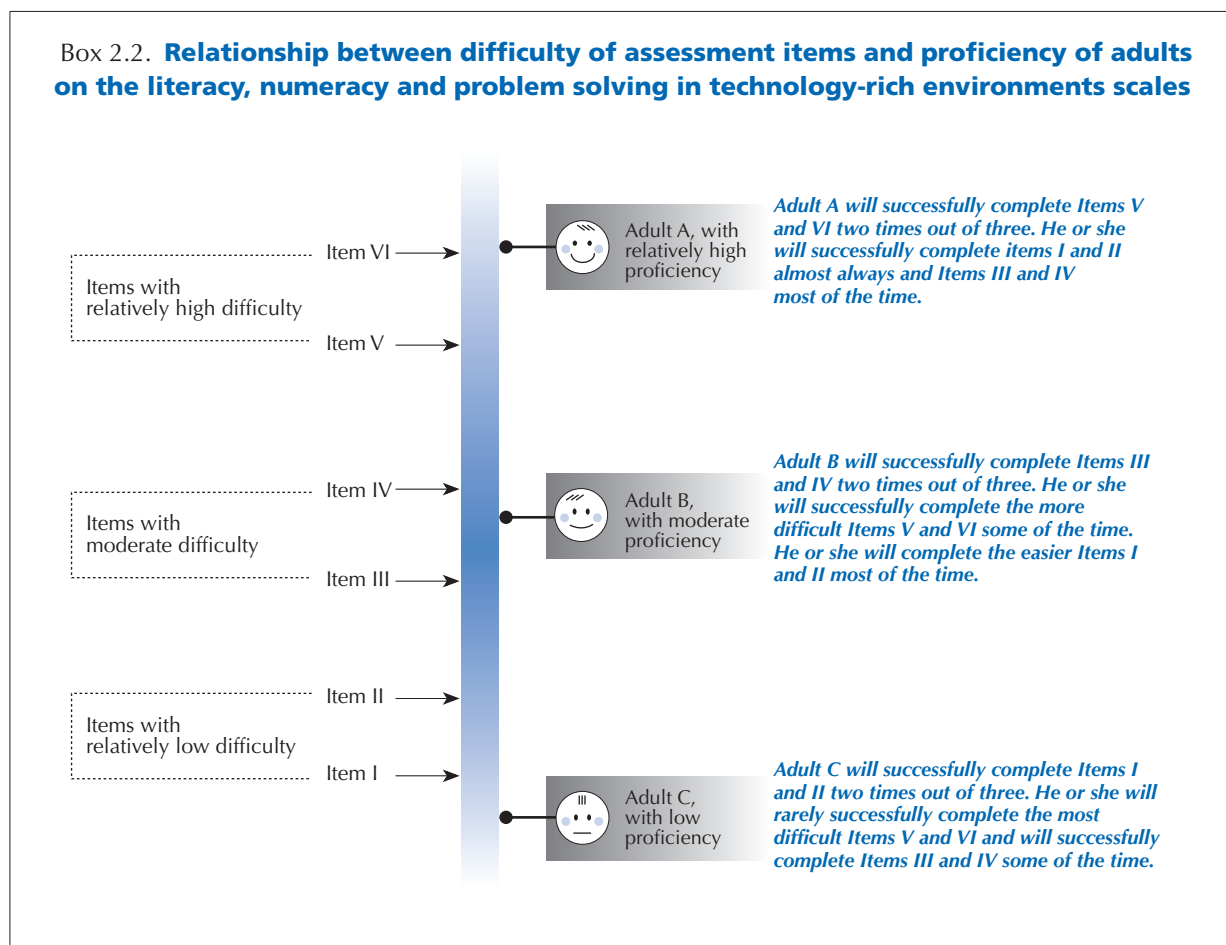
Box 2.2. **Relationship between difficulty of assessment items and proficiency of adults on the literacy, numeracy and problem solving in technology-rich environments scales**

Items with relatively high difficulty

Item VI

Item V

Adult A, with relatively high proficiency

*Adult A will successfully complete Items V and VI two times out of three. He or she will successfully complete items I and II almost always and Items III and IV most of the time.*

Items with moderate difficulty

Item IV

Item III

Adult B, with moderate proficiency

*Adult B will successfully complete Items III and IV two times out of three. He or she will successfully complete the more difficult Items V and VI some of the time. He or she will complete the easier Items I and II most of the time.*

Items with relatively low difficulty

Item II

Item I

Adult C, with low proficiency

*Adult C will successfully complete Items I and II two times out of three. He or she will rarely successfully complete the most difficult Items V and VI and will successfully complete Items III and IV some of the time.*